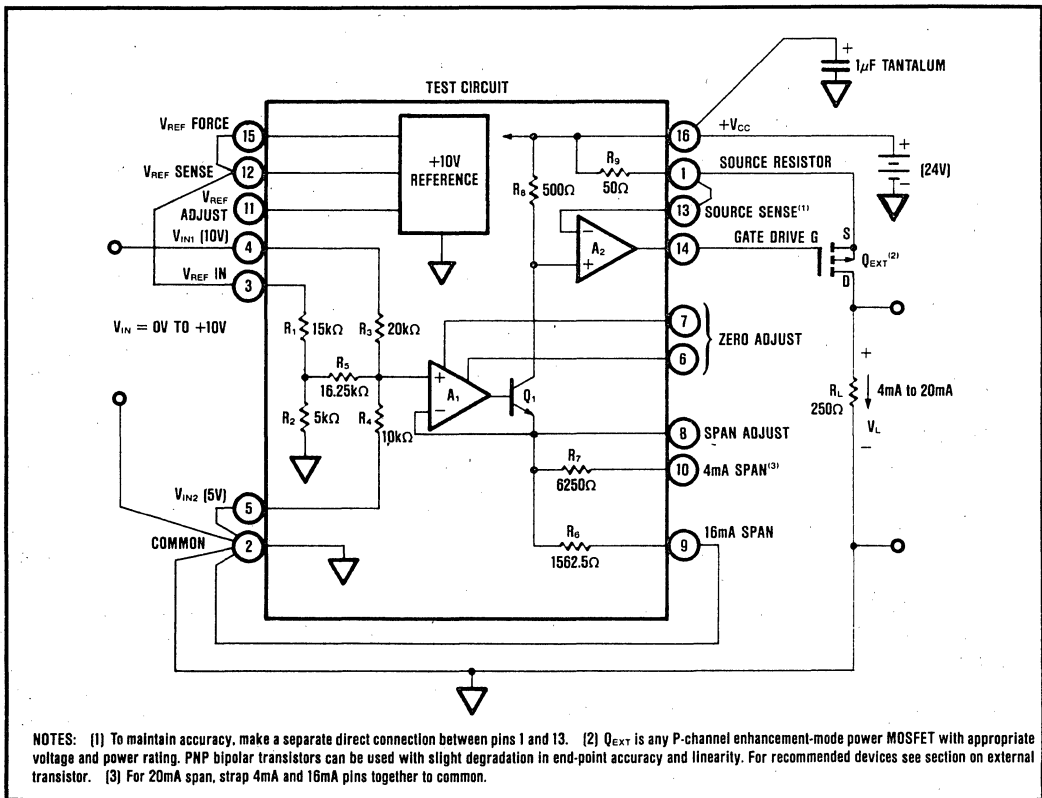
TEST CIRCUIT

+
$1\mu F$ TANTALUM

$V_{REF}$ FORCE
15
+10V REFERENCE
16
$+V_{CC}$
$V_{REF}$ SENSE
12
$R_9$
$50\Omega$
1
SOURCE RESISTOR
+
(24V)
–
$V_{REF}$ ADJUST
11
$R_8$ $500\Omega$
13
SOURCE SENSE$^{(1)}$
–
$A_2$
+
$V_{IN1}$ (10V)
4
14
GATE DRIVE G
S
$Q_{EXT}$$^{(2)}$
D
$V_{REF}$ IN
3
$V_{IN}$ = 0V TO +10V
$R_1$ $15k\Omega$
$R_3$ $20k\Omega$
7
ZERO ADJUST
6
$R_5$
$16.25k\Omega$
+
$A_1$
–
$Q_1$
+
$R_L$
$250\Omega$
4mA to 20mA
$V_L$
–
$R_2$ $5k\Omega$
$R_4$
$10k\Omega$
8
SPAN ADJUST
$R_7$
$6250\Omega$
10
4mA SPAN$^{(3)}$
$V_{IN2}$ (5V)
5
COMMON
2
$R_6$
$1562.5\Omega$
9
16mA SPAN

NOTES: (1) To maintain accuracy, make a separate direct connection between pins 1 and 13. (2) $Q_{EXT}$ is any P-channel enhancement-mode power MOSFET with appropriate voltage and power rating. PNP bipolar transistors can be used with slight degradation in end-point accuracy and linearity. For recommended devices see section on external transistor. (3) For 20mA span, strap 4mA and 16mA pins together to common.